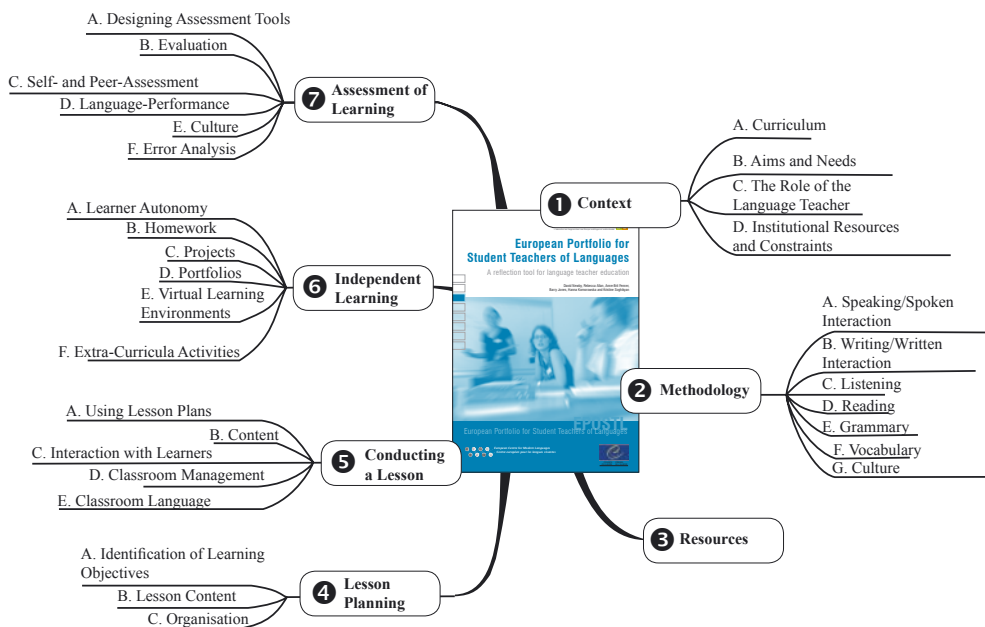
A. Designing Assessment Tools
B. Evaluation
C. Self- and Peer-Assessment
D. Language-Performance
E. Culture
F. Error Analysis

7 Assessment of Learning

A. Curriculum
B. Aims and Needs
C. The Role of the Language Teacher
D. Institutional Resources and Constraints

1 Context

European Portfolio for Student Teachers of Languages
A reflection tool for language teacher education
EPOSTL
European Portfolio for Student Teachers of Languages

A. Learner Autonomy
B. Homework
C. Projects
D. Portfolios
E. Virtual Learning Environments
F. Extra-Curricula Activities

6 Independent Learning

A. Speaking/Spoken Interaction
B. Writing/Written Interaction
C. Listening
D. Reading
E. Grammary
F. Vocabulary
G. Culture

2 Methodology

A. Using Lesson Plans
B. Content
C. Interaction with Learners
D. Classroom Management
E. Classroom Language

5 Conducting a Lesson

3 Resources

A. Identification of Learning Objectives
B. Lesson Content
C. Organisation

4 Lesson Planning